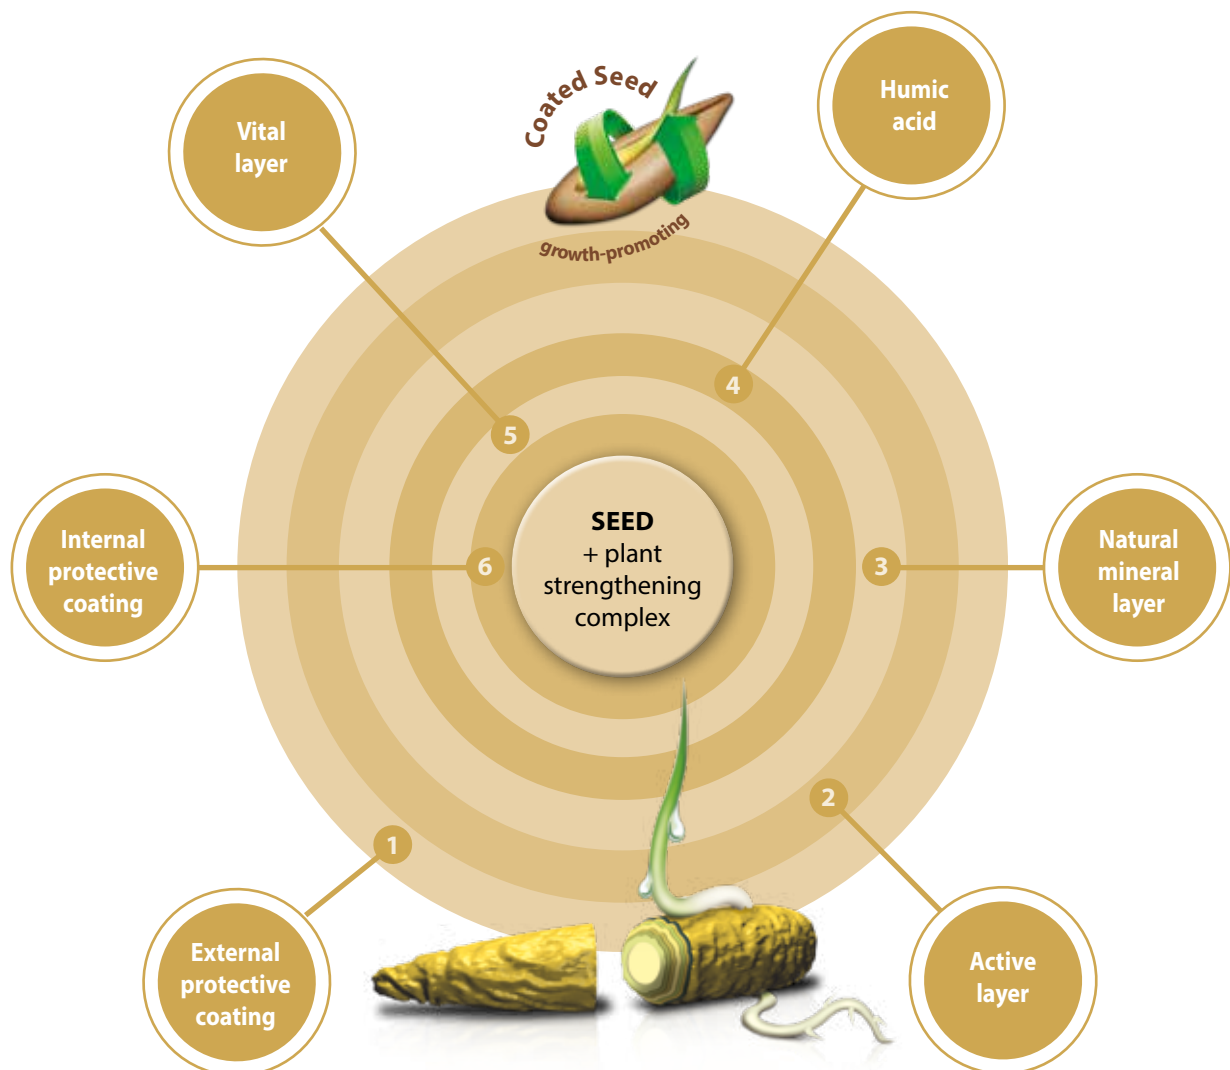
Coated Seed

growth-promoting

Vital layer

Humic acid

5

4

Internal protective coating

6

SEED
+ plant strengthening complex

3

Natural mineral layer

2

1

External protective coating

Active layer